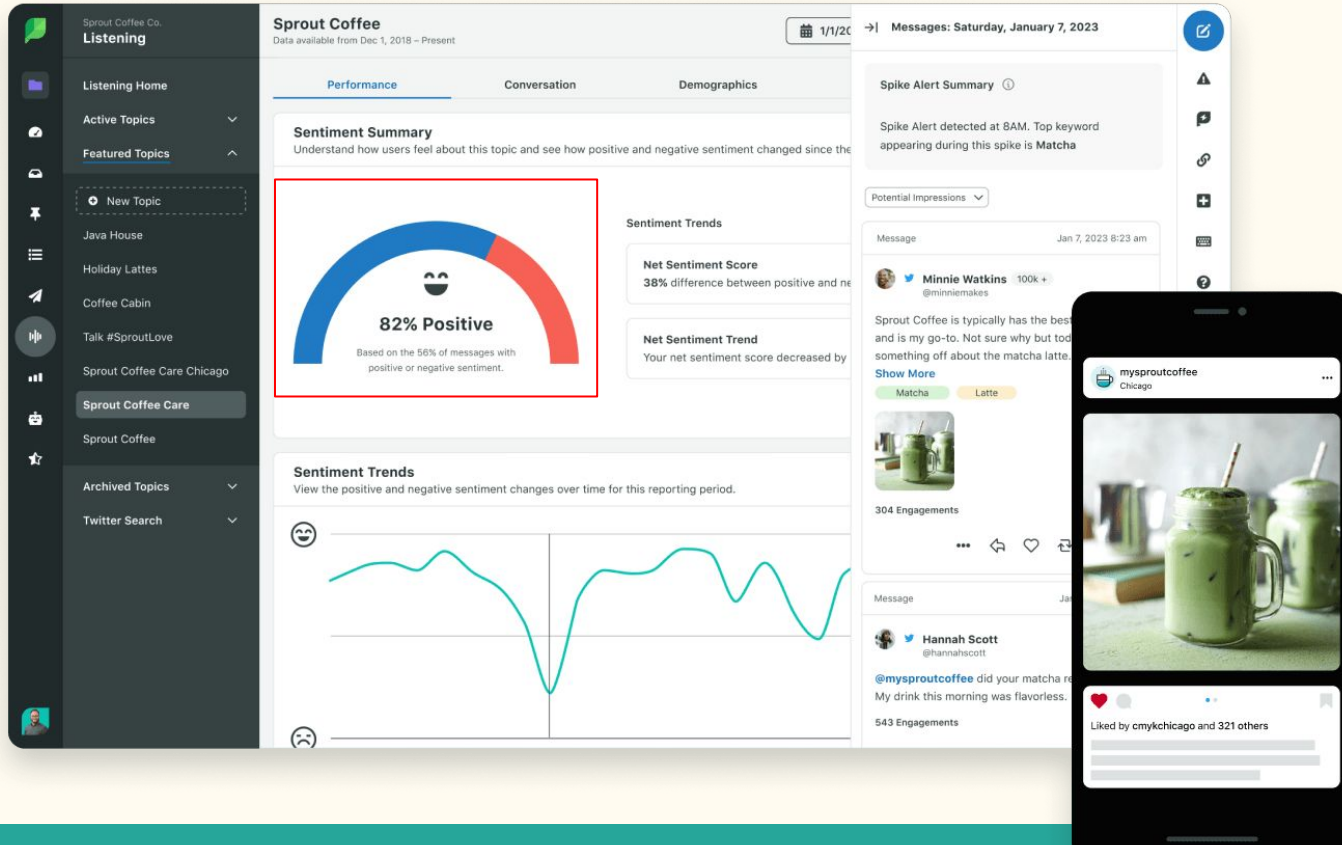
Sprout Coffee Co.
Listening

Listening Home
Active Topics
Featured Topics
New Topic
Java House
Holiday Lattes
Coffee Cabin
Talk #SproutLove
Sprout Coffee Care Chicago
Sprout Coffee Care
Sprout Coffee
Archived Topics
Twitter Search

Sprout Coffee
Data available from Dec 1, 2018 – Present

1/1/20

Performance
Conversation
Demographics

Sentiment Summary
Understand how users feel about this topic and see how positive and negative sentiment changed since the

82% Positive
Based on the 56% of messages with positive or negative sentiment.

Sentiment Trends
Net Sentiment Score
38% difference between positive and ne
Net Sentiment Trend
Your net sentiment score decreased by

Sentiment Trends
View the positive and negative sentiment changes over time for this reporting period.

Messages: Saturday, January 7, 2023

Spike Alert Summary
Spike Alert detected at 8AM. Top keyword appearing during this spike is Matcha

Potential Impressions

Message
Jan 7, 2023 8:23 am
Minnie Watkins 100k +
@minniemakes
Sprout Coffee is typically has the best and is my go-to. Not sure why but tod something off about the matcha latte.
Show More
Matcha
Latte
304 Engagements

Message
Ja
Hannah Scott
@hannahscott
@mysproutcoffee did your matcha re My drink this morning was flavorless.
543 Engagements

mysproutcoffee
Chicago
...
Liked by cmykchicago and 321 others